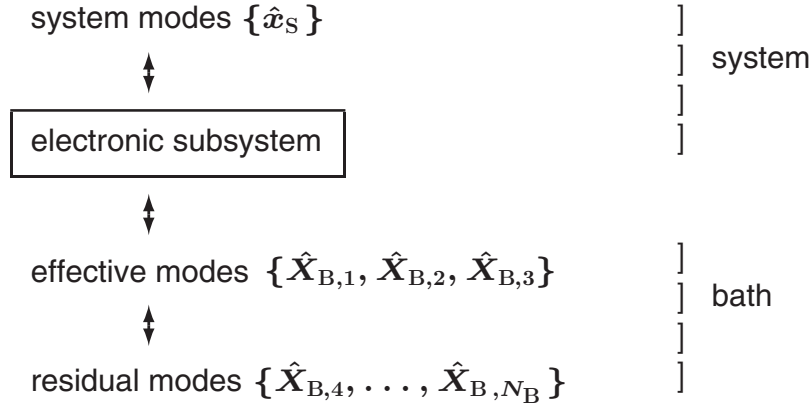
system modes $\{\hat{x}_{\mathrm{S}}\}$

] system

electronic subsystem

effective modes $\{\hat{X}_{\mathrm{B},1}, \hat{X}_{\mathrm{B},2}, \hat{X}_{\mathrm{B},3}\}$

] bath

residual modes $\{\hat{X}_{\mathrm{B},4}, \ldots, \hat{X}_{\mathrm{B},N_{\mathrm{B}}}\}$